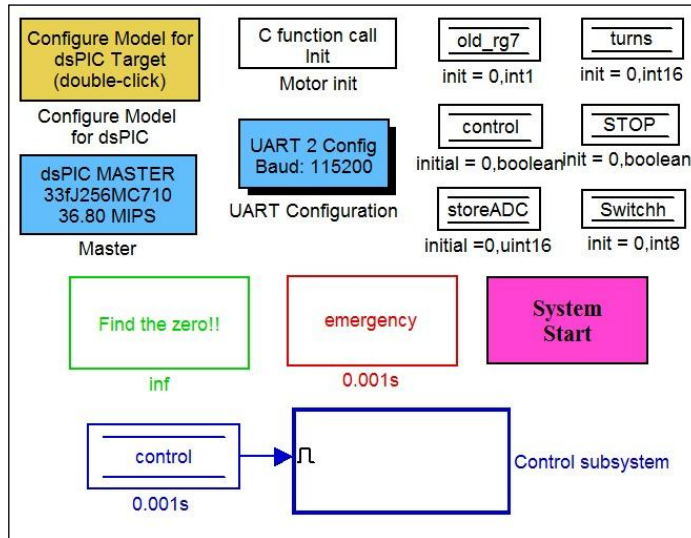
Configure Model for dsPIC Target (double-click)

Configure Model for dsPIC

dsPIC MASTER 33fJ256MC710 36.80 MIPS

Master

C function call Init

Motor init

UART 2 Config Baud: 115200

UART Configuration

old_rg7

init = 0,int1

turns

init = 0,int16

control

initial = 0,boolean

STOP

init = 0,boolean

storeADC

initial =0,uint16

Switchh

init = 0,int8

Find the zero!!

inf

emergency

0.001s

System Start

control

0.001s

Control subsystem